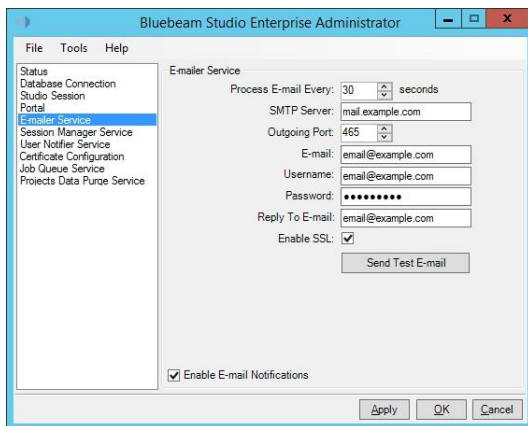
Bluebeam Studio Enterprise Administrator

File Tools Help

Status
Database Connection
Studio Session
Portal
E-mailer Service
Session Manager Service
User Notifier Service
Certificate Configuration
Job Queue Service
Projects Data Purge Service

E-mailer Service

Process E-mail Every: 30 seconds
SMTP Server: mail.example.com
Outgoing Port: 465
E-mail: email@example.com
Username: email@example.com
Password: •••••••••
Reply To E-mail: email@example.com
Enable SSL:

Send Test E-mail

Enable E-mail Notifications

Apply OK Cancel